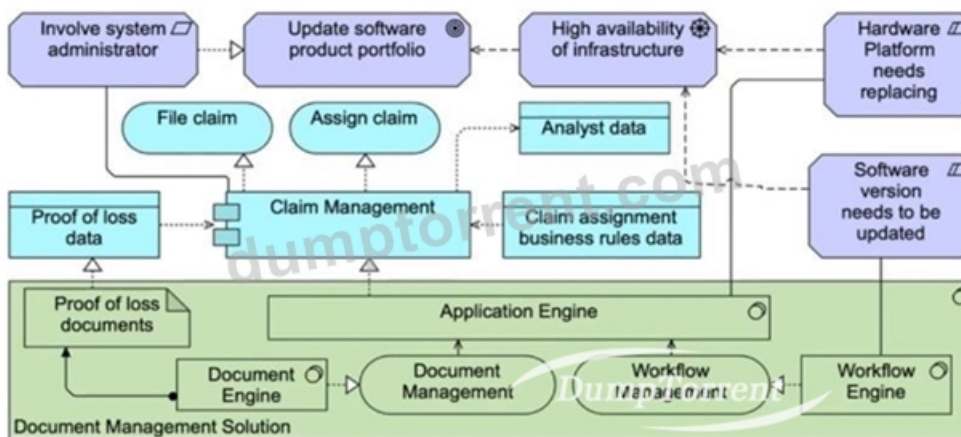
Involve system administrator

Update software product portfolio

High availability of infrastructure

Hardware Platform needs replacing

File claim

Assign claim

Analyst data

Software version needs to be updated

Proof of loss data

Claim Management

Claim assignment business rules data

dumptorrent.com

Proof of loss documents

Application Engine

Document Engine

Document Management

Workflow Management

DumpTorrent

Workflow Engine

Document Management Solution